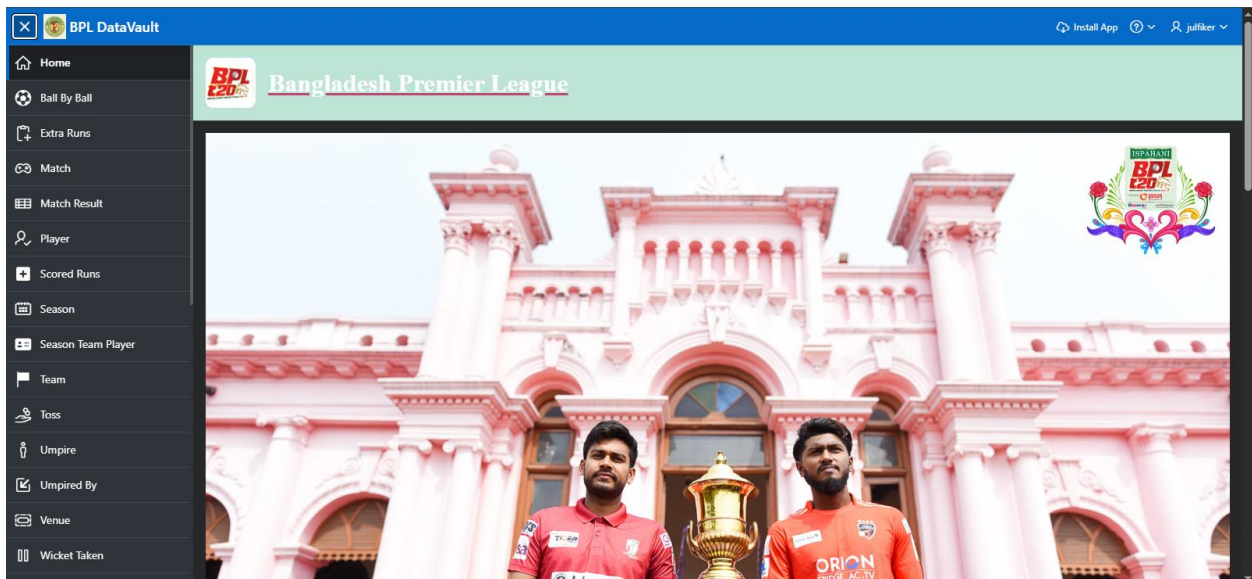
BPL DataVault

Install App ? julfiker

Home
Ball By Ball
Extra Runs
Match
Match Result
Player
Scored Runs
Season
Season Team Player
Team
Toss
Umpire
Umpired By
Venue
Wicket Taken

BPL T20

Bangladesh Premier League

ISPAHANI
BPL T20

ORION